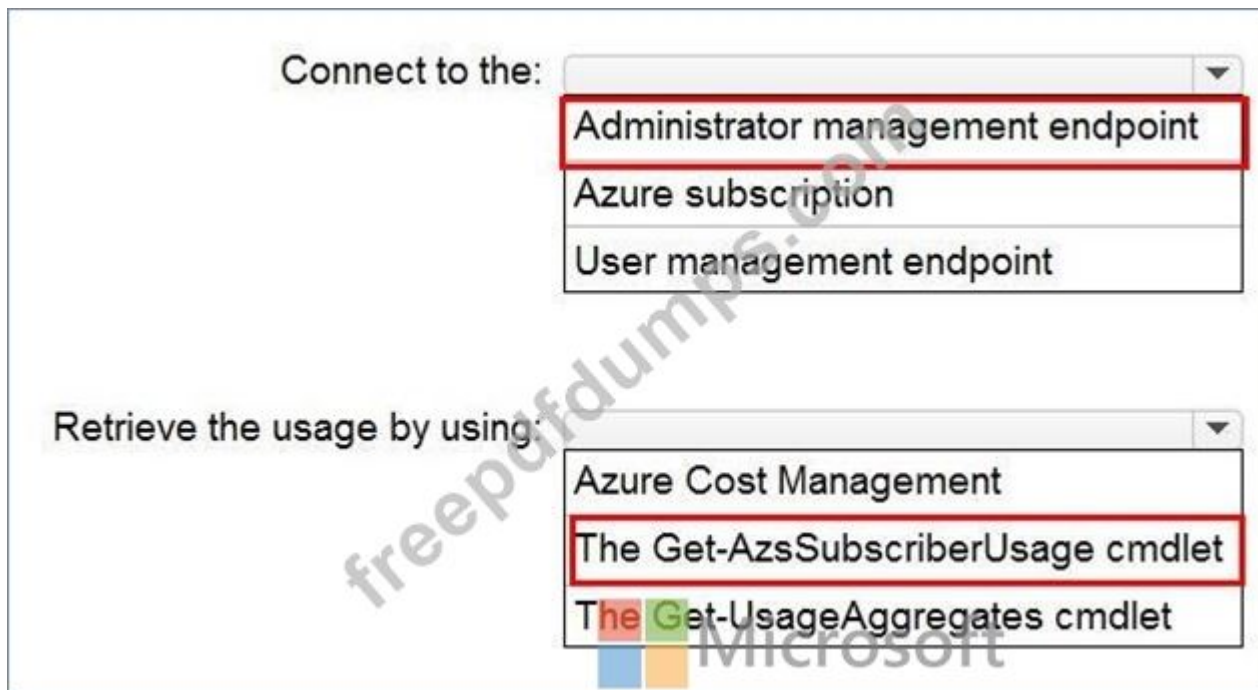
Connect to the:

Administrator management endpoint
Azure subscription
User management endpoint

Retrieve the usage by using:

Azure Cost Management
The Get-AzsSubscriberUsage cmdlet
The Get-UsageAggregates cmdlet

freepdfdumps.com

Microsoft